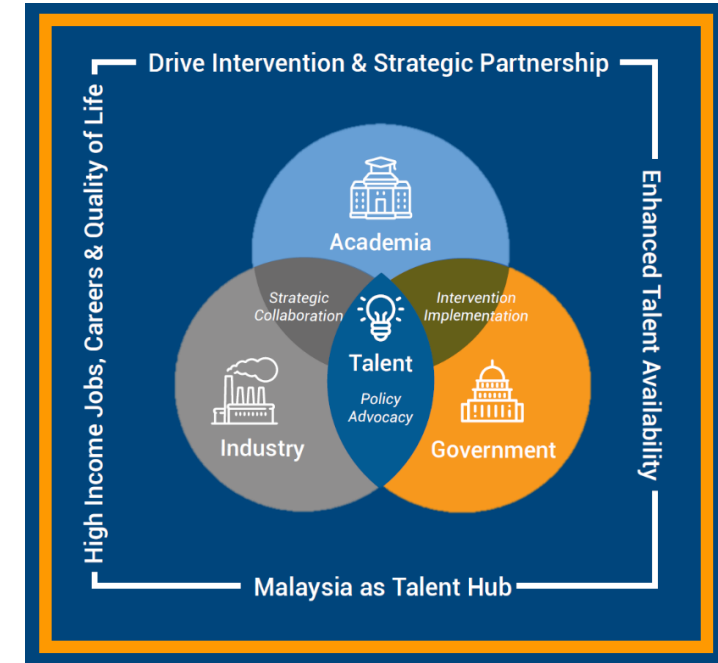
Drive Intervention & Strategic Partnership

Enhanced Talent Availability

Malaysia as Talent Hub

High Income Jobs, Careers & Quality of Life

Academia

Strategic Collaboration

Intervention Implementation

Talent

Policy Advocacy

Industry

Government